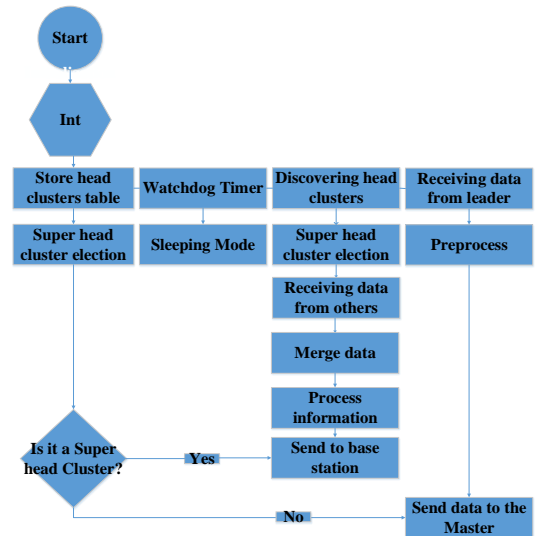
Start

Int

Store head clusters table

Watchdog Timer

Discovering head clusters

Receiving data from leader

Super head cluster election

Sleeping Mode

Super head cluster election

Preprocess

Receiving data from others

Merge data

Process information

Is it a Super head Cluster?

Yes

Send to base station

No

Send data to the Master